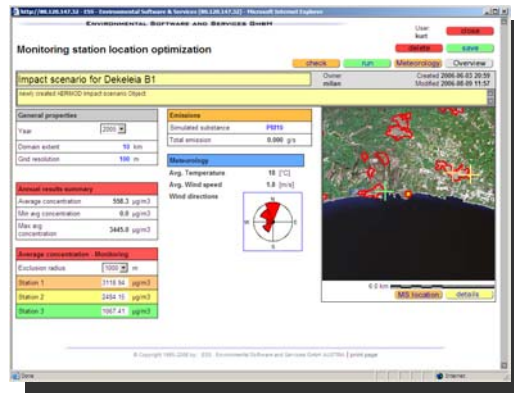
http://88.120.147.52 - ESS - Environmental Software and Services (88.120.147.52) - Microsoft Internet Explorer

Environmental Software and Services GmbH

User kurt

close

delete

save

Monitoring station location optimization

check

run

Meteorology

Overview

Impact scenario for Dekeleia B1

Owner milan

Created 2006-06-03 20:59

Modified 2006-06-09 11:57

newly created AERMOD impact scenario Object

General properties

Year 2000

Domain extent 10 km

Grid resolution 100 m

Annual results summary

Average concentration 558.3 µg/m3

Min avg concentration 0.0 µg/m3

Max avg concentration 3445.0 µg/m3

Average concentration - Monitoring

Exclusion radius 1000 m

| Station 1 | 3118.94 | µg/m3 |
|---|---|---|
| Station 2 | 2484.15 | µg/m3 |
| Station 3 | 1067.41 | µg/m3 |

Emissions

Simulated substance PM10

Total emission 0.000 g/s

Meteorology

Avg. Temperature 15 [°C]

Avg. Wind speed 1.8 [m/s]

Wind directions

N

E

S

W

6.0 km

MS location

details

© Copyright 1995-2006 by: ESS Environmental Software and Services GmbH AUSTRIA | print page

Done

Internet